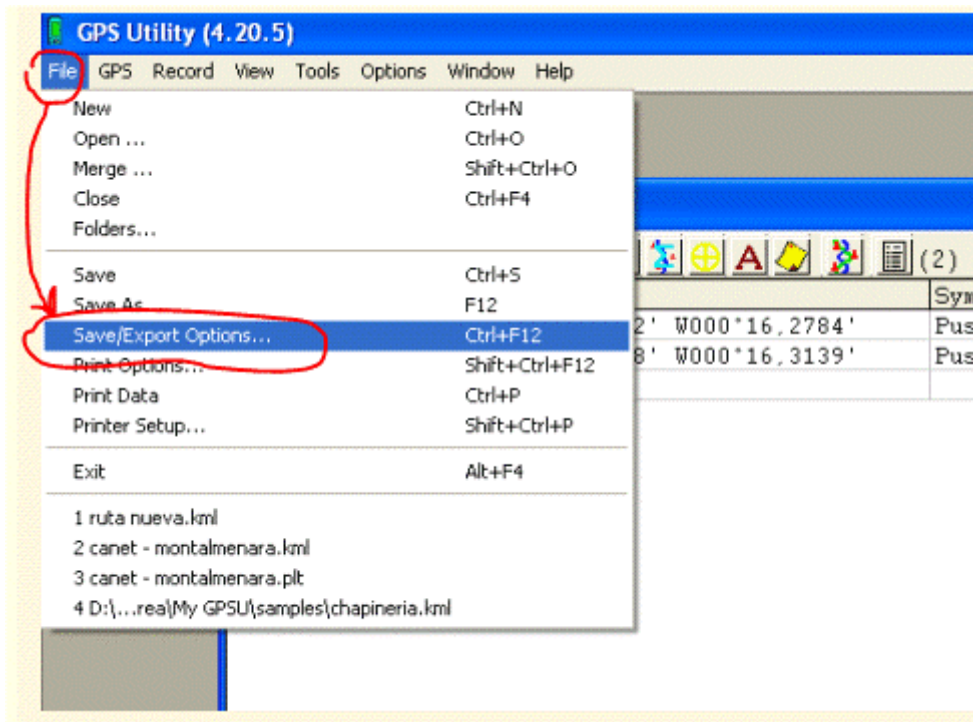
GPS Utility (4.20.5)

File GPS Record View Tools Options Window Help

New Ctrl+N
Open ... Ctrl+O
Merge ... Shift+Ctrl+O
Close Ctrl+F4
Folders...

Save Ctrl+S
Save As F12
Save/Export Options... Ctrl+F12
Print Options... Shift+Ctrl+F12
Print Data Ctrl+P
Printer Setup... Shift+Ctrl+P

Exit Alt+F4

1 ruta nueva.kml
2 canet - montalmenara.kml
3 canet - montalmenara.plt
4 D:\...rea\My GPSU\samples\chapineria.kml

(2)

Sym

2' W000'16,2784' Pus
8' W000'16,3139' Pus